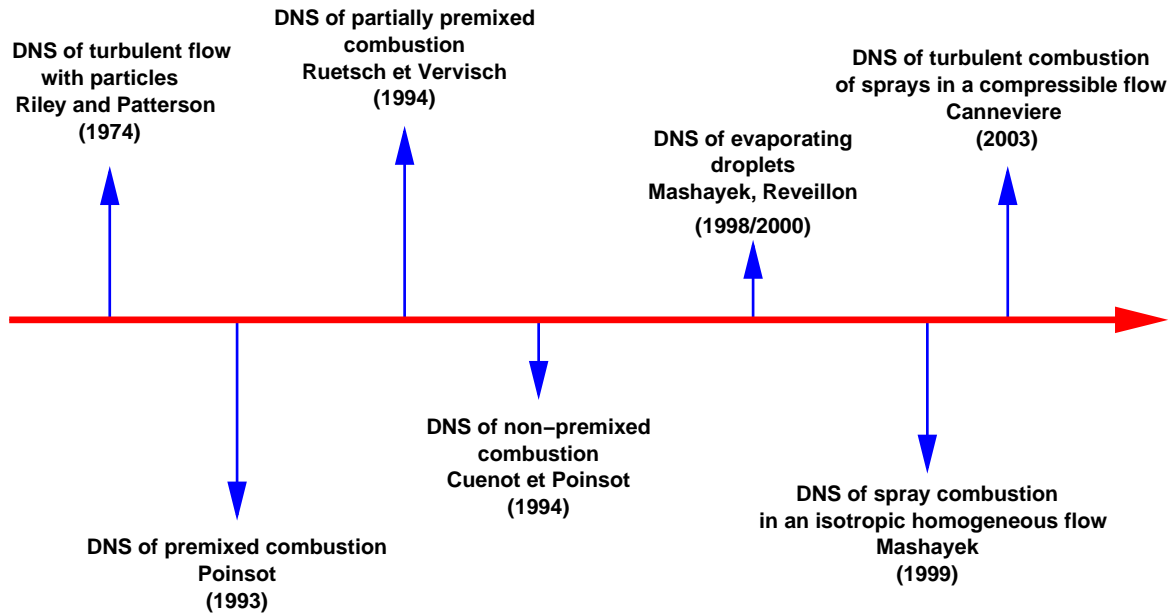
DNS of turbulent flow with particles
Riley and Patterson
(1974)

DNS of partially premixed combustion
Ruetsch et Vervisch
(1994)

DNS of evaporating droplets
Mashayek, Reveillon
(1998/2000)

DNS of turbulent combustion of sprays in a compressible flow
Canneviere
(2003)

DNS of premixed combustion
Poinsot
(1993)

DNS of non−premixed combustion
Cuenot et Poinsot
(1994)

DNS of spray combustion in an isotropic homogeneous flow
Mashayek
(1999)